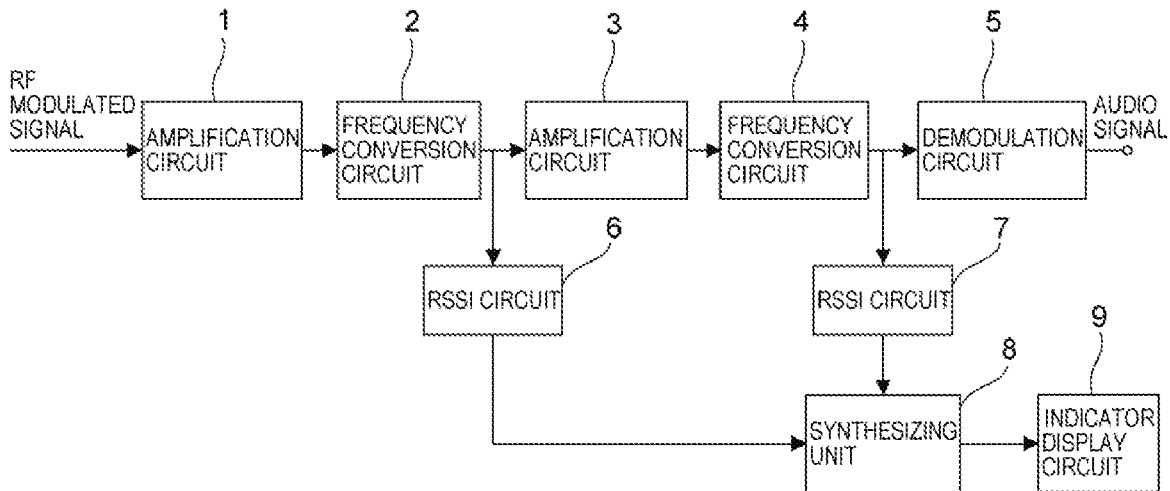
1
2
3
4
5

RF MODULATED SIGNAL

AMPLIFICATION CIRCUIT

FREQUENCY CONVERSION CIRCUIT

AMPLIFICATION CIRCUIT

FREQUENCY CONVERSION CIRCUIT

DEMODULATION CIRCUIT

AUDIO SIGNAL

6
RSSI CIRCUIT

7
RSSI CIRCUIT

8
SYNTHESIZING UNIT

9
INDICATOR DISPLAY CIRCUIT